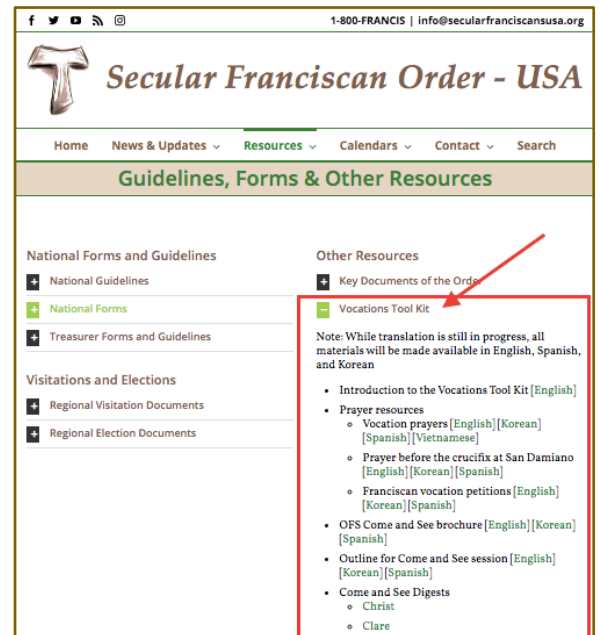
1-800-FRANCIS | info@secularfranciscansusa.org

Secular Franciscan Order - USA

Home News & Updates Resources Calendars Contact Search

Guidelines, Forms & Other Resources

National Forms and Guidelines

+ National Guidelines

+ National Forms

+ Treasurer Forms and Guidelines

Visitations and Elections

+ Regional Visitation Documents

+ Regional Election Documents

Other Resources

+ Key Documents of the Order

– Vocations Tool Kit

Note: While translation is still in progress, all materials will be made available in English, Spanish, and Korean

- Introduction to the Vocations Tool Kit [English]
- Prayer resources
  - Vocation prayers [English] [Korean] [Spanish] [Vietnamese]
  - Prayer before the crucifix at San Damiano [English] [Korean] [Spanish]
  - Franciscan vocation petitions [English] [Korean] [Spanish]
- OFS Come and See brochure [English] [Korean] [Spanish]
- Outline for Come and See session [English] [Korean] [Spanish]
- Come and See Digests
  - Christ
  - Clare